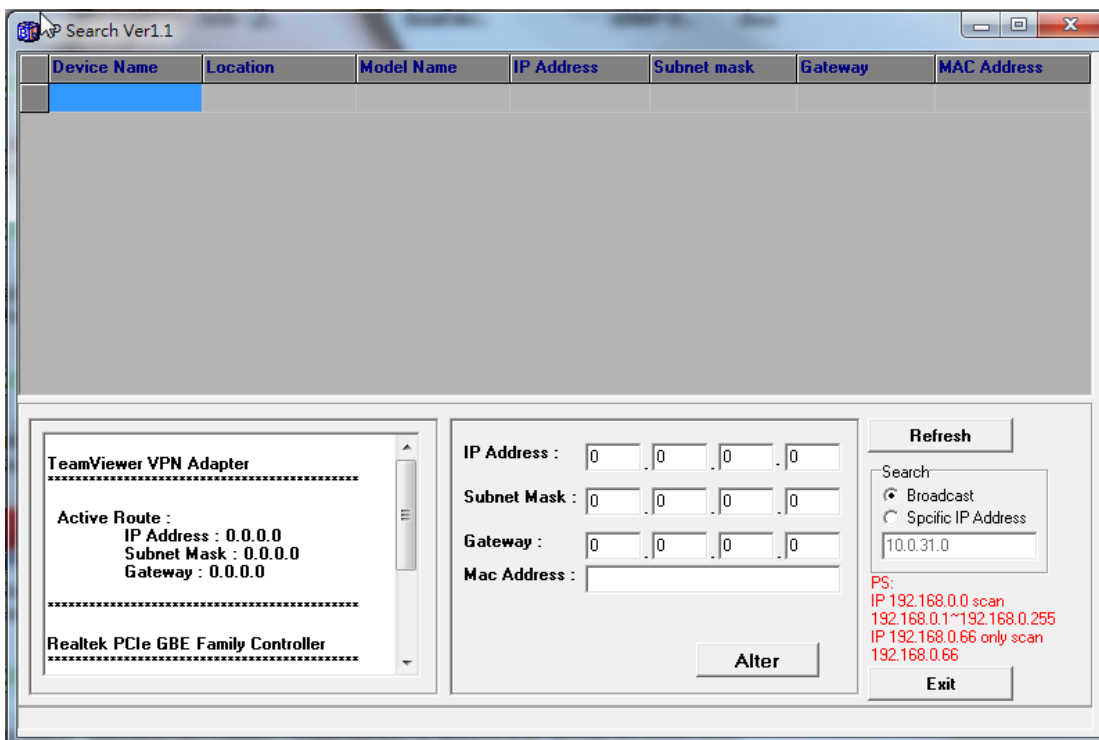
IP Search Ver1.1

| Device Name | Location | Model Name | IP Address | Subnet mask | Gateway | MAC Address |
|---|---|---|---|---|---|---|
| | | | | | | |

TeamViewer VPN Adapter
**********************************************

Active Route :
IP Address : 0.0.0.0
Subnet Mask : 0.0.0.0
Gateway : 0.0.0.0

**********************************************

Realtek PCIe GBE Family Controller
**********************************************

IP Address : 0 . 0 . 0 . 0
Subnet Mask : 0 . 0 . 0 . 0
Gateway : 0 . 0 . 0 . 0
Mac Address :

Alter

Refresh

Search
Broadcast
Spcific IP Address
10.0.31.0

PS:
IP 192.168.0.0 scan 192.168.0.1~192.168.0.255
IP 192.168.0.66 only scan 192.168.0.66

Exit